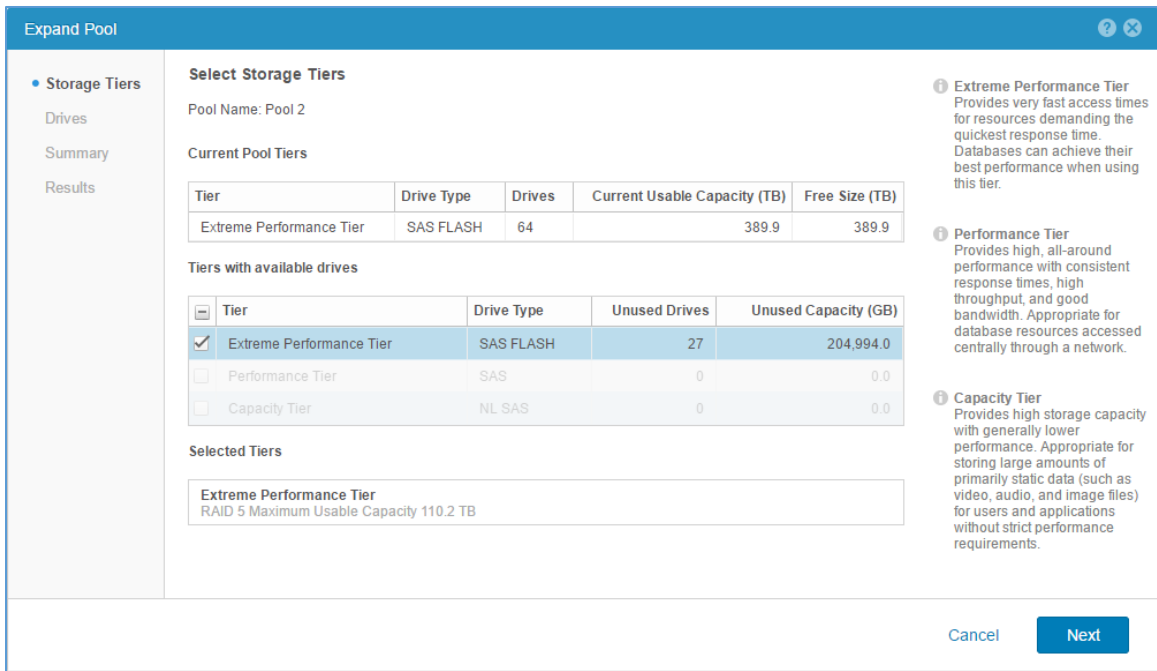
Expand Pool

Storage Tiers
Drives
Summary
Results

Select Storage Tiers

Pool Name: Pool 2

Current Pool Tiers

| Tier | Drive Type | Drives | Current Usable Capacity (TB) | Free Size (TB) |
|---|---|---|---|---|
| Extreme Performance Tier | SAS FLASH | 64 | 389.9 | 389.9 |

Tiers with available drives

| | Tier | Drive Type | Unused Drives | Unused Capacity (GB) |
|---|---|---|---|---|
| ✓ | Extreme Performance Tier | SAS FLASH | 27 | 204,994.0 |
| | Performance Tier | SAS | 0 | 0.0 |
| | Capacity Tier | NL SAS | 0 | 0.0 |

Selected Tiers

Extreme Performance Tier
RAID 5 Maximum Usable Capacity 110.2 TB

Extreme Performance Tier
Provides very fast access times for resources demanding the quickest response time. Databases can achieve their best performance when using this tier.

Performance Tier
Provides high, all-around performance with consistent response times, high throughput, and good bandwidth. Appropriate for database resources accessed centrally through a network.

Capacity Tier
Provides high storage capacity with generally lower performance. Appropriate for storing large amounts of primarily static data (such as video, audio, and image files) for users and applications without strict performance requirements.

Cancel
Next